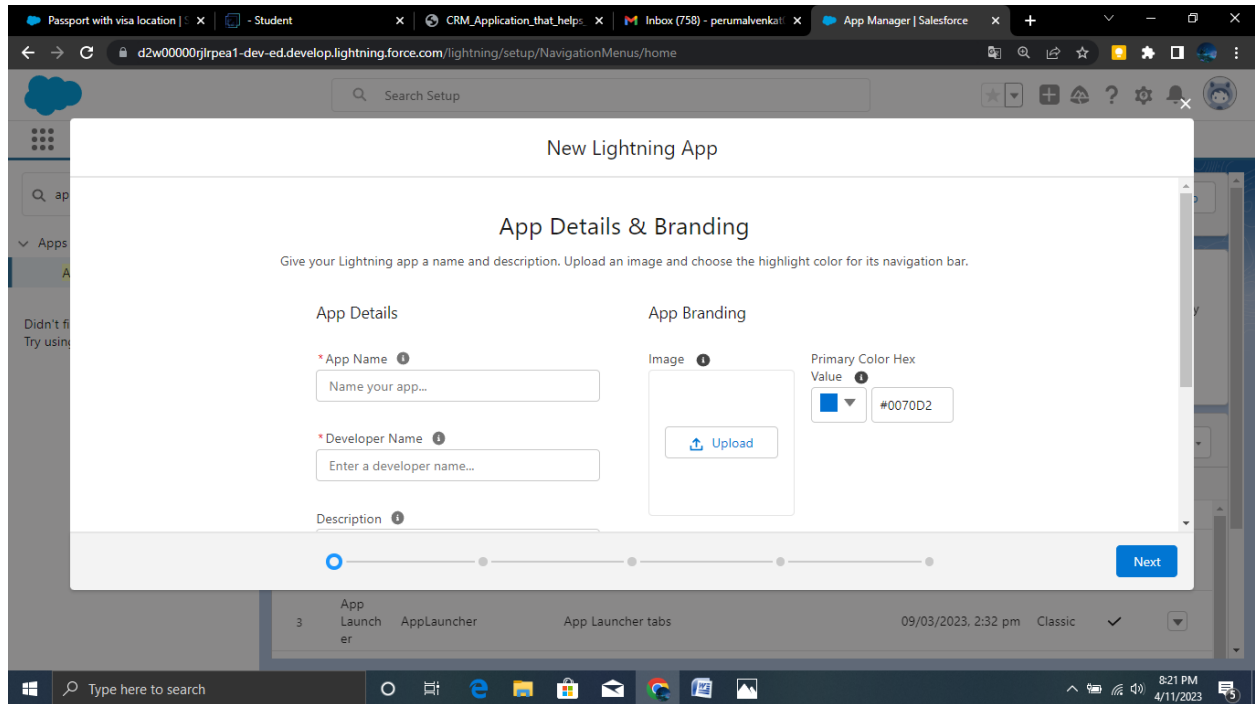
Passport with visa location | S ×
- Student ×
CRM_Application_that_helps ×
Inbox (758) - perumalvenkat ×
App Manager | Salesforce ×
+

d2w00000rjlrpea1-dev-ed.develop.lightning.force.com/lightning/setup/NavigationMenus/home

Search Setup

ap

Apps

A

Didn't fi
Try usin

New Lightning App

App Details & Branding

Give your Lightning app a name and description. Upload an image and choose the highlight color for its navigation bar.

App Details

*App Name

Name your app...

*Developer Name

Enter a developer name...

Description

App Branding

Image

Upload

Primary Color Hex Value

#0070D2

Next

3 App Launcher AppLauncher App Launcher tabs 09/03/2023, 2:32 pm Classic

Type here to search

8:21 PM
4/11/2023